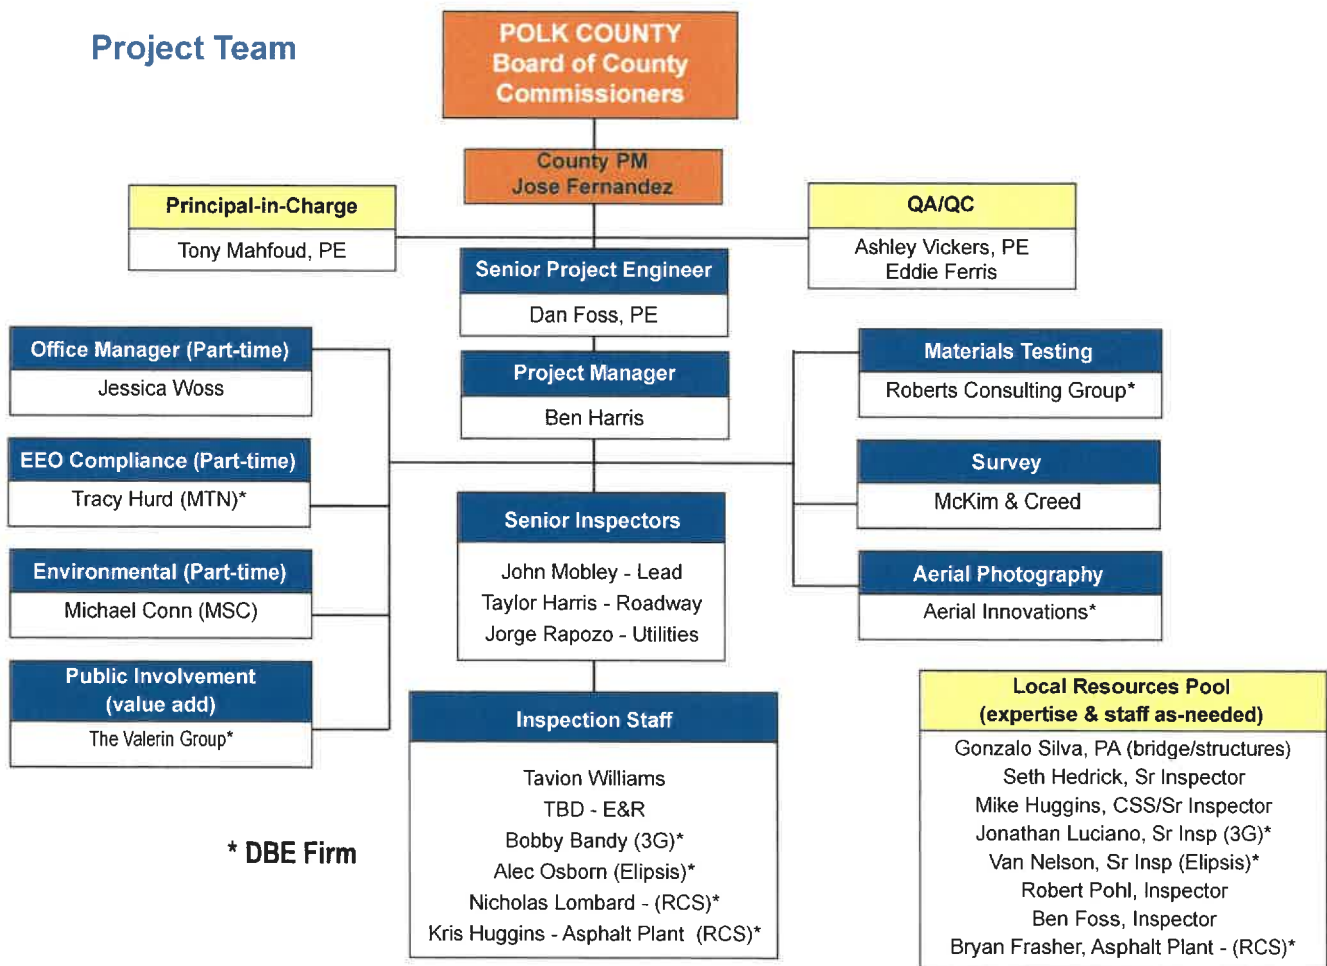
Project Team

POLK COUNTY
Board of County
Commissioners

County PM
Jose Fernandez

Principal-in-Charge
Tony Mahfoud, PE

QA/QC
Ashley Vickers, PE
Eddie Ferris

Senior Project Engineer
Dan Foss, PE

Office Manager (Part-time)
Jessica Woss

Project Manager
Ben Harris

Materials Testing
Roberts Consulting Group*

EEO Compliance (Part-time)
Tracy Hurd (MTN)*

Survey
McKim & Creed

Senior Inspectors
John Mobley - Lead
Taylor Harris - Roadway
Jorge Rapozo - Utilities

Environmental (Part-time)
Michael Conn (MSC)

Aerial Photography
Aerial Innovations*

Public Involvement
(value add)
The Valerin Group*

Inspection Staff
Tavion Williams
TBD - E&R
Bobby Bandy (3G)*
Alec Osborn (Elipsis)*
Nicholas Lombard - (RCS)*
Kris Huggins - Asphalt Plant (RCS)*

Local Resources Pool
(expertise & staff as-needed)
Gonzalo Silva, PA (bridge/structures)
Seth Hedrick, Sr Inspector
Mike Huggins, CSS/Sr Inspector
Jonathan Luciano, Sr Insp (3G)*
Van Nelson, Sr Insp (Elipsis)*
Robert Pohl, Inspector
Ben Foss, Inspector
Bryan Frasher, Asphalt Plant - (RCS)*

* DBE Firm